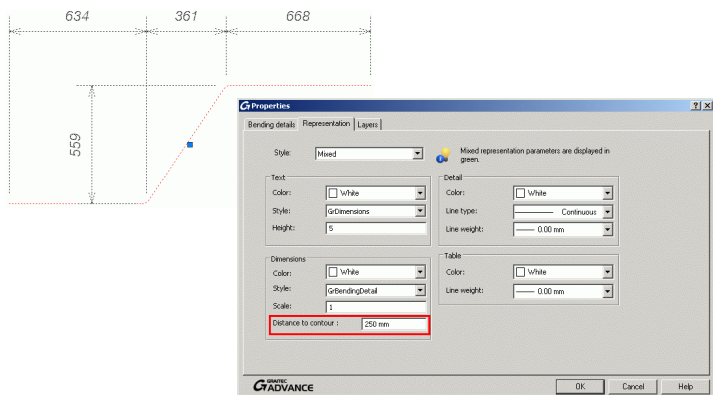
634
361
668
559

Properties
? X
Bending details | Representation | Layers

Style: Mixed
Mixed representation parameters are displayed in green.

Text
Color: White
Style: GrDimensions
Height: 5

Detail
Color: White
Line type: Continuous
Line weight: 0.00 mm

Dimensions
Color: White
Style: GrBendingDetail
Scale: 1
Distance to contour : 250 mm

Table
Color: White
Line weight: 0.00 mm

GRAITEC ADVANCE
OK
Cancel
Help